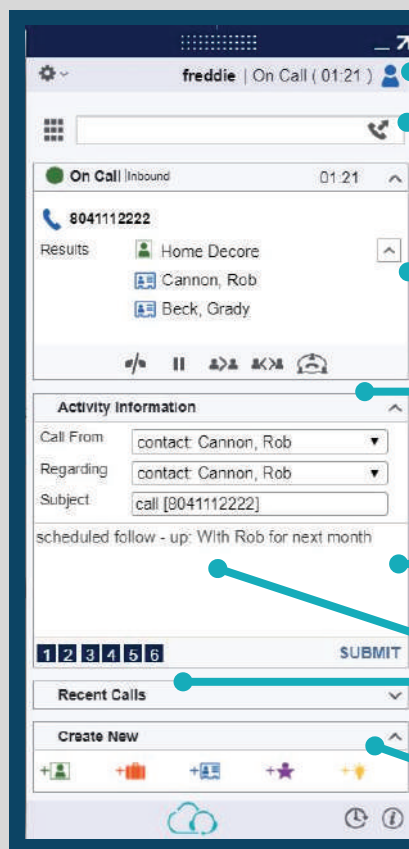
freddie | On Call ( 01:21 )

On Call Inbound 01:21

8041112222

Results Home Decore
Cannon, Rob
Beck, Grady

Activity Information

Call From contact: Cannon, Rob
Regarding contact: Cannon, Rob
Subject call [8041112222]

scheduled follow - up: With Rob for next month

1 2 3 4 5 6 SUBMIT

Recent Calls

Create New